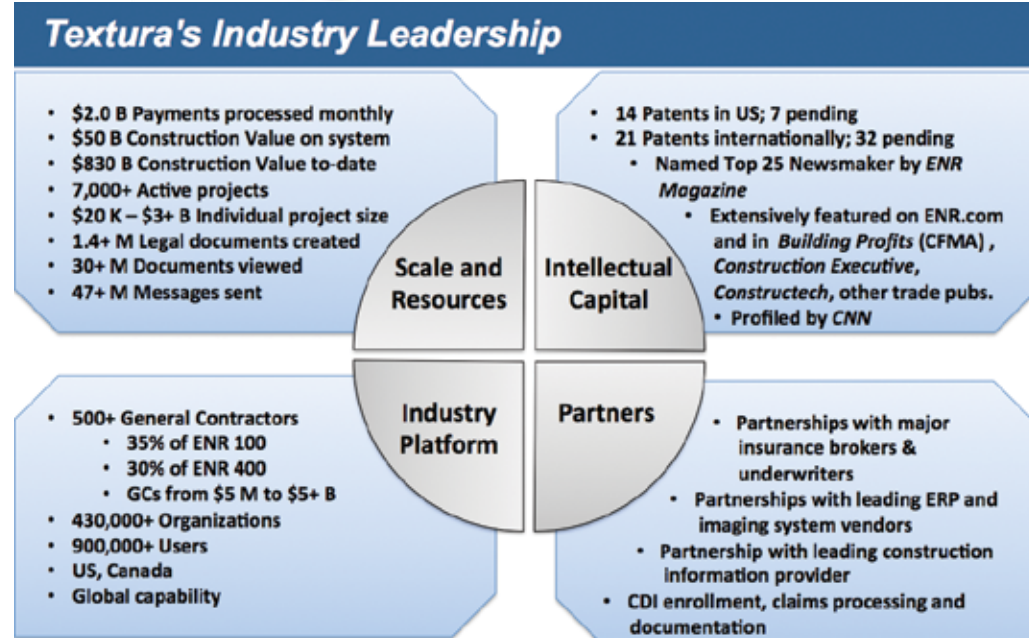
Textura's Industry Leadership

- \$2.0 B Payments processed monthly
- \$50 B Construction Value on system
- \$830 B Construction Value to-date
- 7,000+ Active projects
- \$20 K – \$3+ B Individual project size
- 1.4+ M Legal documents created
- 30+ M Documents viewed
- 47+ M Messages sent

- 14 Patents in US; 7 pending
- 21 Patents internationally; 32 pending
  - Named Top 25 Newsmaker by ENR Magazine
    - Extensively featured on ENR.com and in Building Profits (CFMA), Construction Executive, Constructech, other trade pubs.
    - Profiled by CNN

Scale and Resources

Intellectual Capital

Industry Platform

Partners

- 500+ General Contractors
  - 35% of ENR 100
  - 30% of ENR 400
  - GCs from \$5 M to \$5+ B
- 430,000+ Organizations
- 900,000+ Users
- US, Canada
- Global capability

- Partnerships with major insurance brokers & underwriters
- Partnerships with leading ERP and imaging system vendors
- Partnership with leading construction information provider
- CDI enrollment, claims processing and documentation